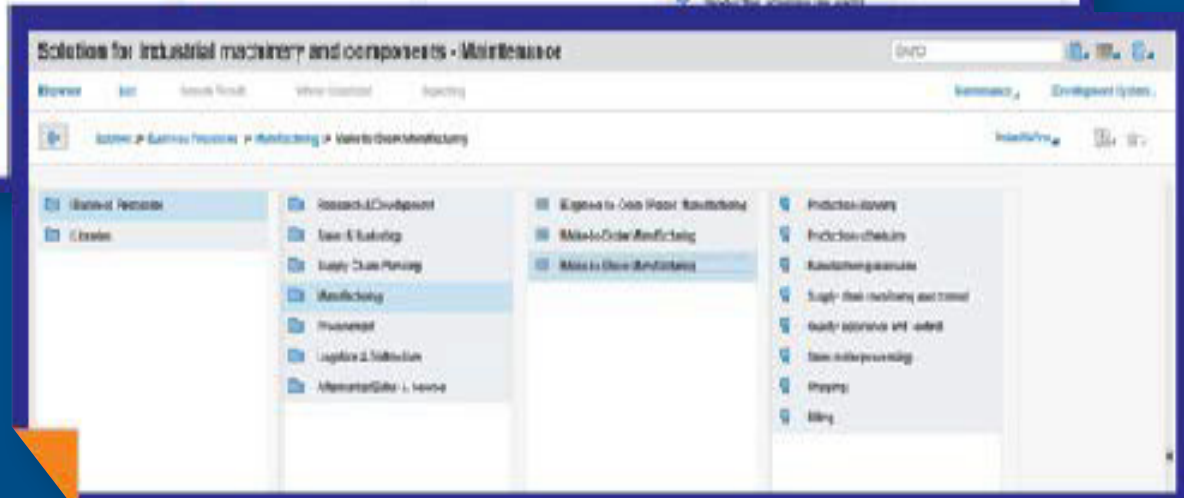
Solution for industrial machinery and components - Maintenance

Browser | List | Search Result | Where Used | Reporting

Summary | Development System

Solution > Business Processes > Manufacturing > Make-to-Stock Manufacturing

Business Processes
Libraries

Research & Development
Sales & Marketing
Supply Chain Planning
Manufacturing
Procurement
Logistics & Distribution
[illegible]

Engineer-to-Order Project Manufacturing
Make-to-Order Manufacturing
Make-to-Stock Manufacturing

Production planning
Production scheduling
Manufacturing execution
Supply chain monitoring and control
Quality assurance and control
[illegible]
Shipping
Billing